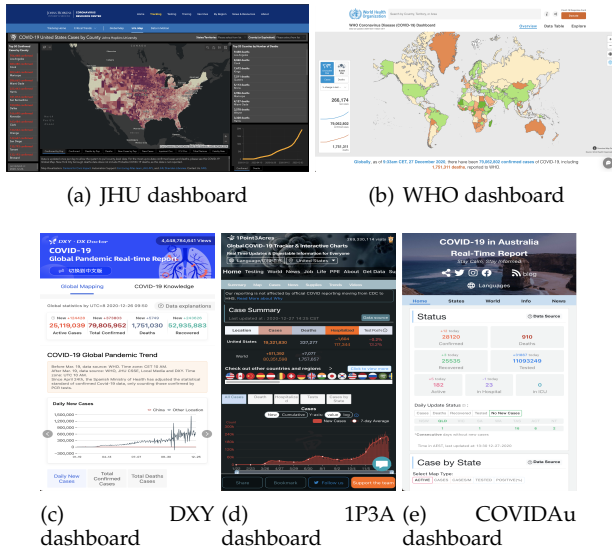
(a) JHU dashboard

(b) WHO dashboard

COVID-19 United States Cases by County

WHO Coronavirus Disease (COVID-19) Dashboard

Overview Data Table Explore

Globally, as of 6:33pm CET, 27 December 2020, there have been 79,863,862 confirmed cases of COVID-19, including 1,751,311 deaths, reported to WHO.

DXY · DX Doctor

4,448,784,641 Views

COVID-19

Global Pandemic Real-time Report

Global Mapping

COVID-19 Knowledge

Global statistics by UTC+8 2020-12-28 09:55

Data explanations

25,119,039 Active Cases

79,805,962 Total Confirmed

1,751,030 Deaths

52,935,883 Recovered

COVID-19 Global Pandemic Trend

Daily New Cases

Daily New Cases

Total Confirmed Cases

Total Deaths Cases

1Point3Acres

Global COVID-19 Tracker & Interactive Charts

Home Testing World News Job Life PPE About Get Data

Case Summary

Location Cases Deaths Hospitalized

United States

World

Check out other countries and regions

Cases

Share Bookmark Follow us Support the team

COVID-19 in Australia

Real-Time Report

Home States World Info News

Status

Data Source

28120 Confirmed

910 Deaths

25535 Recovered

11093249 Tested

182 Active

23 In Hospital

Daily Update Status

Case by State

Data Source

(c) DXY dashboard

(d) 1P3A dashboard

(e) COVIDAu dashboard